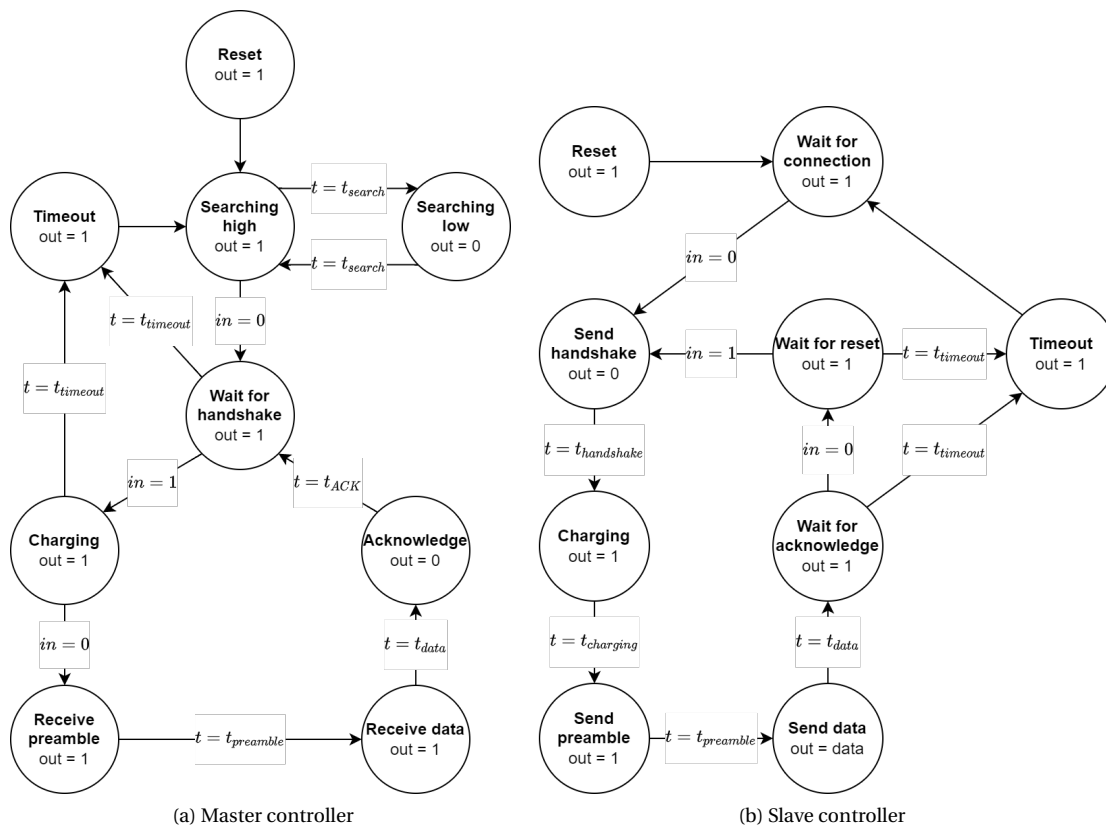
Reset
out = 1

Timeout
out = 1

Searching high
out = 1

$t = t_{search}$

Searching low
out = 0

$t = t_{search}$

$t = t_{timeout}$

$in = 0$

$t = t_{timeout}$

Wait for handshake
out = 1

$in = 1$

$t = t_{ACK}$

Charging
out = 1

Acknowledge
out = 0

$in = 0$

$t = t_{data}$

Receive preamble
out = 1

$t = t_{preamble}$

Receive data
out = 1

(a) Master controller

Reset
out = 1

Wait for connection
out = 1

$in = 0$

Send handshake
out = 0

$in = 1$

Wait for reset
out = 1

$t = t_{timeout}$

Timeout
out = 1

$t = t_{handshake}$

$in = 0$

$t = t_{timeout}$

Charging
out = 1

Wait for acknowledge
out = 1

$t = t_{charging}$

$t = t_{data}$

Send preamble
out = 1

$t = t_{preamble}$

Send data
out = data

(b) Slave controller